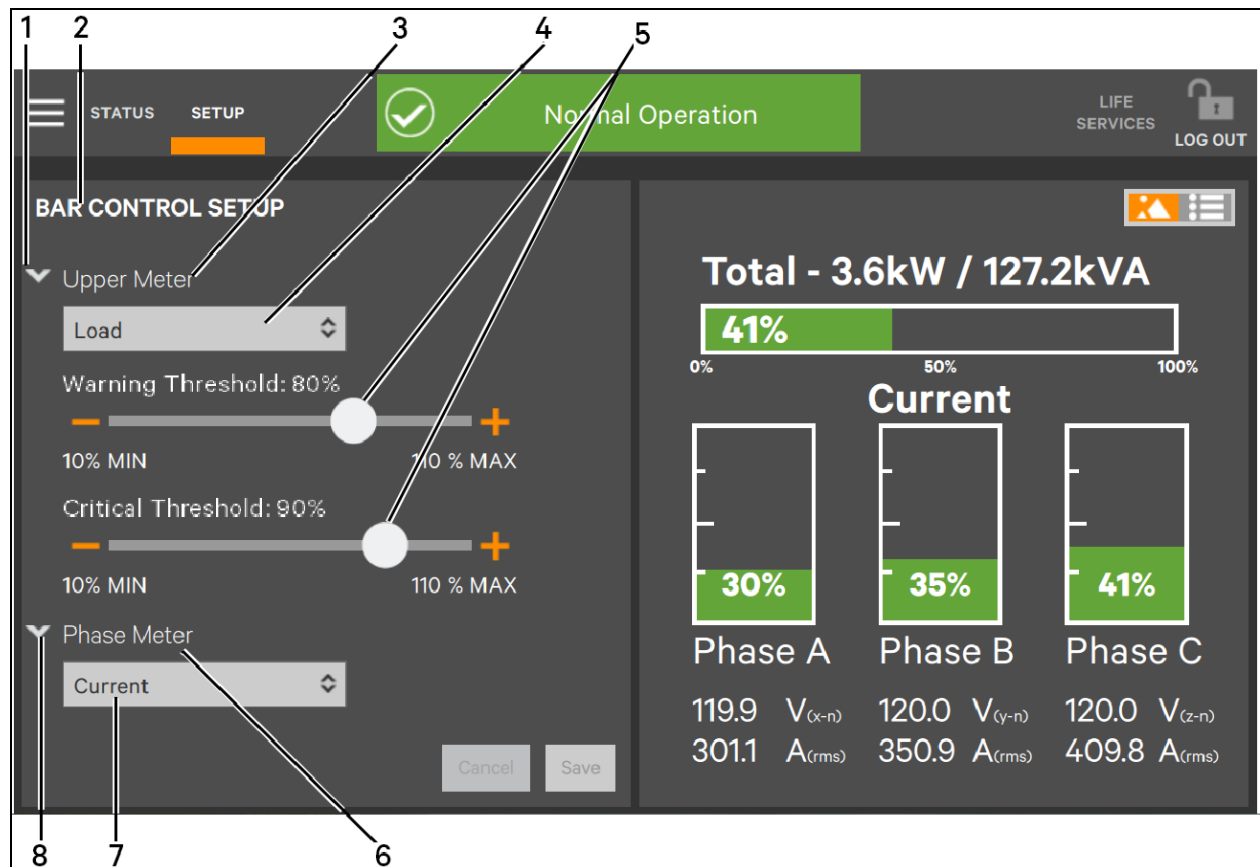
1 2 3 4 5

STATUS SETUP

Normal Operation

LIFE SERVICES

LOG OUT

BAR CONTROL SETUP

Upper Meter

Load

Warning Threshold: 80%

10% MIN 110 % MAX

Critical Threshold: 90%

10% MIN 110 % MAX

Phase Meter

Current

Cancel Save

Total - 3.6kW / 127.2kVA

41%

0% 50% 100%

Current

30%

35%

41%

Phase A Phase B Phase C

119.9 $V_{(x-n)}$ 120.0 $V_{(y-n)}$ 120.0 $V_{(z-n)}$

301.1 $A_{(rms)}$ 350.9 $A_{(rms)}$ 409.8 $A_{(rms)}$

8 7 6